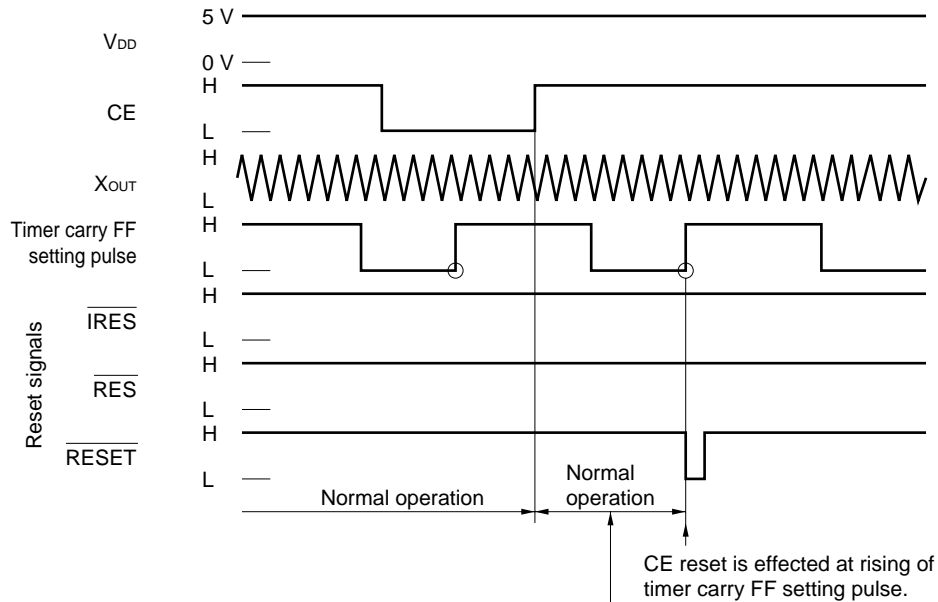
5 V

$V_{DD}$

0 V

H

CE

L

H

$X_{OUT}$

L

Timer carry FF setting pulse

H

L

H

$\overline{IRES}$

L

H

$\overline{RES}$

L

H

$\overline{RESET}$

L

Reset signals

Normal operation

Normal operation

CE reset is effected at rising of timer carry FF setting pulse.